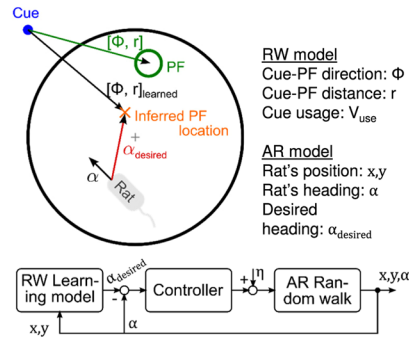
Cue

$[\Phi, r]$

PF

$[\Phi, r]_{learned}$

Inferred PF location

+

$\alpha_{desired}$

$\alpha$

Rat

RW model

Cue-PF direction: $\Phi$

Cue-PF distance: r

Cue usage: $V_{use}$

AR model

Rat's position: x,y

Rat's heading: $\alpha$

Desired heading: $\alpha_{desired}$

RW Learning model

$\alpha_{desired}$

+

-

Controller

+

$\eta$

AR Random walk

x,y,$\alpha$

x,y

$\alpha$